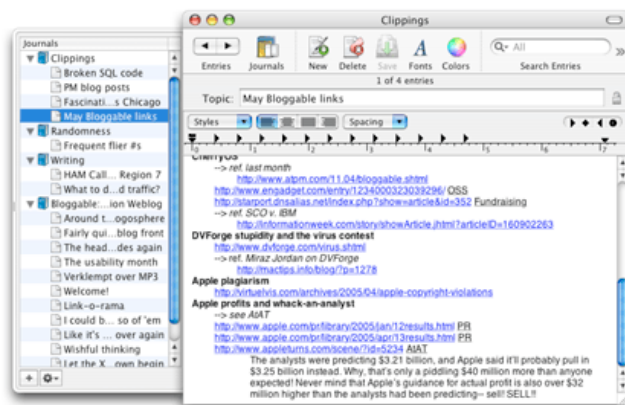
Journals
Clippings
Broken SQL code
PM blog posts
Fascinati...s Chicago
May Bloggable links
Randomness
Frequent flier #s
Writing
HAM Call... Region 7
What to d...d traffic?
Bloggable:...ion Weblog
Around t...ogosphere
Fairly qui...blog front
The head...des again
The usability month
Verklempt over MP3
Welcome!
Link-o-rama
I could b... so of 'em
Like it's ... over again
Wishful thinking
Let the X...own begin

Clippings
Entries Journals New Delete Save Fonts Colors
All
Search Entries
1 of 4 entries
Topic: May Bloggable links
Styles Spacing
CherryOS
--> ref. last month
http://www.atpm.com/11.04/bloggable.shtml
http://www.engadget.com/entry/1234000323039296/ OSS
http://starport.dnsalias.net/index.php?show=article&id=352 Fundraising
--> ref. SCO v. IBM
http://informationweek.com/story/showArticle.jhtml?articleID=160902263
DVForge stupidity and the virus contest
http://www.dvforge.com/virus.shtml
--> ref. Miraz Jordan on DVForge
http://mactips.info/blog/?p=1278
Apple plagiarism
http://virtuelvis.com/archives/2005/04/apple-copyright-violations
Apple profits and whack-an-analyst
--> see AtAT
http://www.apple.com/pr/library/2005/jan/12results.html PR
http://www.apple.com/pr/library/2005/apr/13results.html PR
http://www.appleturns.com/scene/?id=5234 AtAT
The analysts were predicting $3.21 billion, and Apple said it'll probably pull in $3.25 billion instead. Why, that's only a piddling $40 million more than anyone expected! Never mind that Apple's guidance for actual profit is also over $32 million higher than the analysts had been predicting-- sell! SELL!!